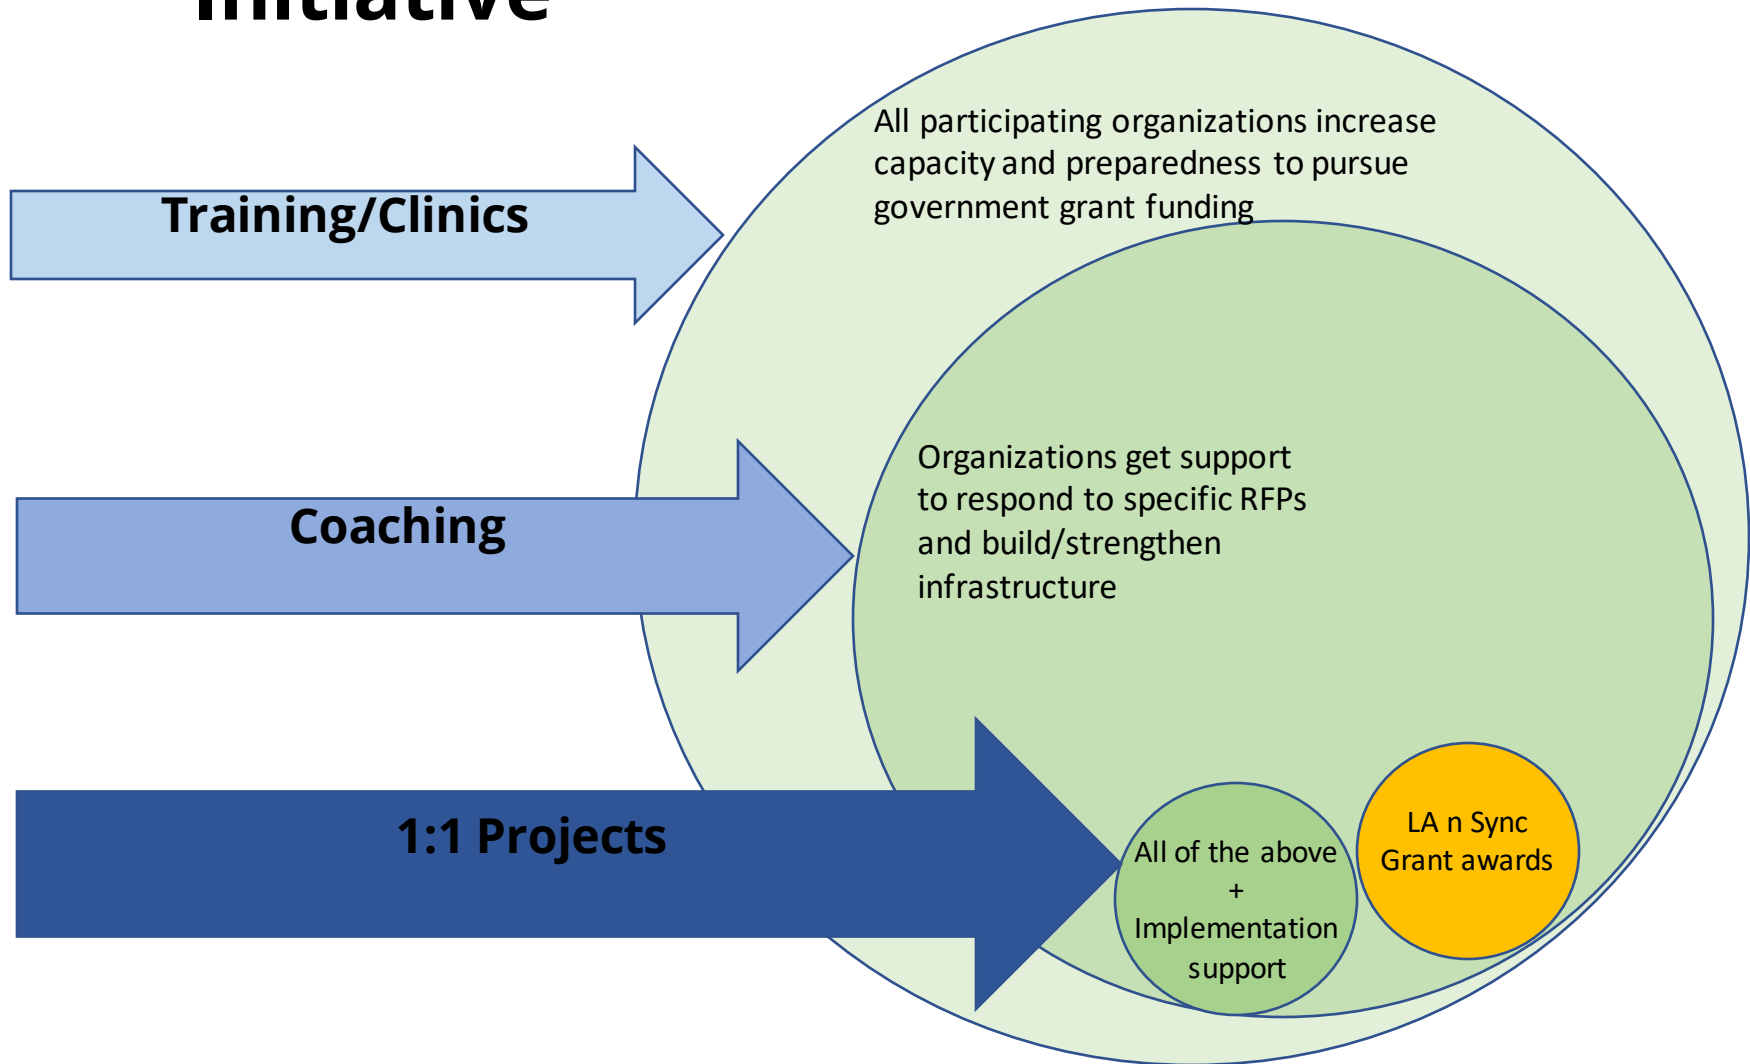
Initiative

Training/Clinics

All participating organizations increase capacity and preparedness to pursue government grant funding

Coaching

Organizations get support to respond to specific RFPs and build/strengthen infrastructure

1:1 Projects

All of the above + Implementation support

LA n Sync Grant awards